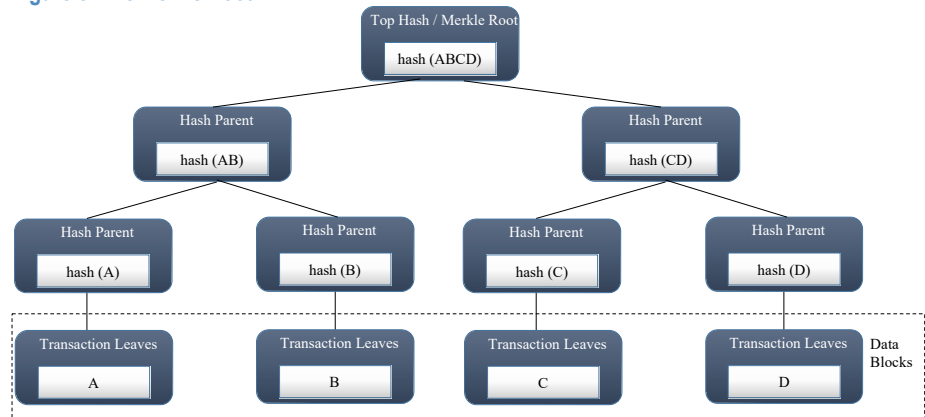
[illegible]

Top Hash / Merkle Root
hash (ABCD)

Hash Parent
hash (AB)

Hash Parent
hash (CD)

Hash Parent
hash (A)

Hash Parent
hash (B)

Hash Parent
hash (C)

Hash Parent
hash (D)

Transaction Leaves
A

Transaction Leaves
B

Transaction Leaves
C

Transaction Leaves
D

Data Blocks